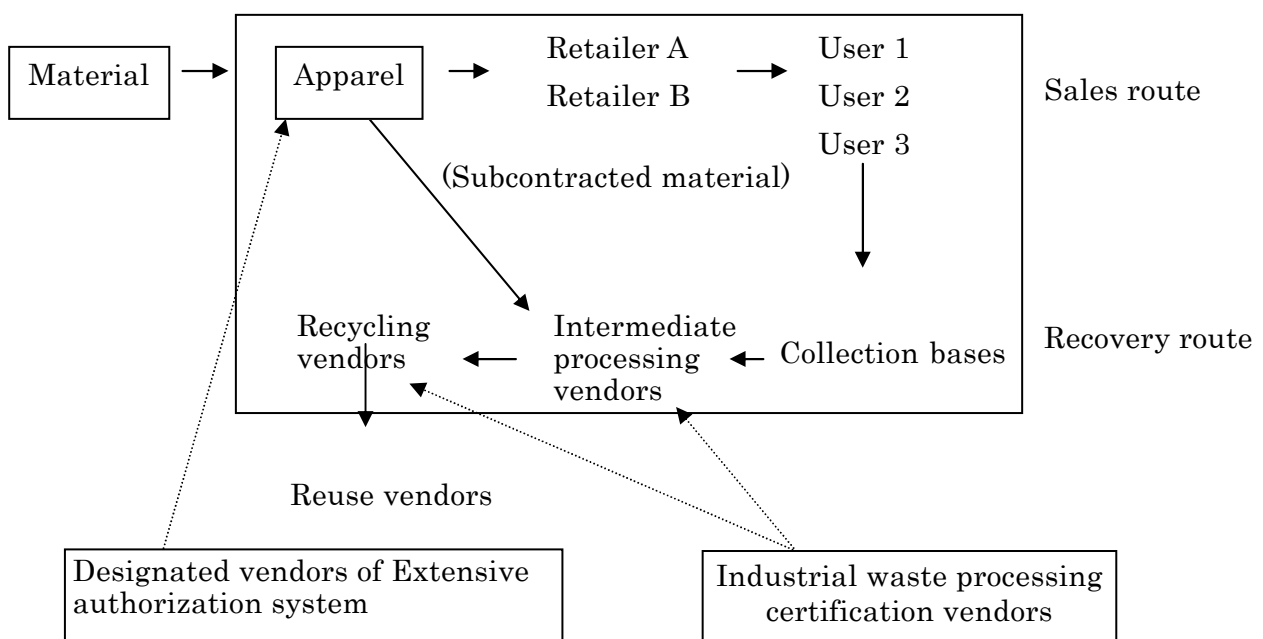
Material

Apparel

Retailer A

Retailer B

User 1

User 2

User 3

Sales route

(Subcontracted material)

Recycling vendors

Intermediate processing vendors

Collection bases

Recovery route

Reuse vendors

Designated vendors of Extensive authorization system

Industrial waste processing certification vendors